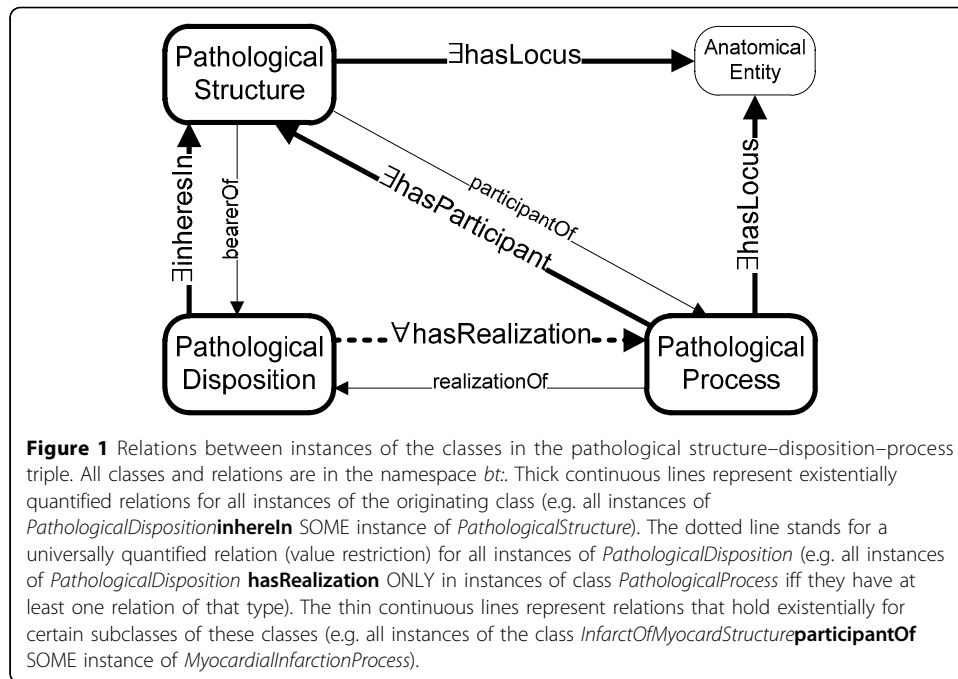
Pathological Structure

$\exists$hasLocus

Anatomical Entity

$\exists$inheresIn

bearerOf

$\exists$hasParticipant

participantOf

$\exists$hasLocus

Pathological Disposition

$\forall$hasRealization

Pathological Process

realizationOf

**Figure 1** Relations between instances of the classes in the pathological structure–disposition–process triple. All classes and relations are in the namespace *bt:*. Thick continuous lines represent existentially quantified relations for all instances of the originating class (e.g. all instances of *PathologicalDisposition***inheresIn** SOME instance of *PathologicalStructure*). The dotted line stands for a universally quantified relation (value restriction) for all instances of *PathologicalDisposition* (e.g. all instances of *PathologicalDisposition* **hasRealization** ONLY in instances of class *PathologicalProcess* iff they have at least one relation of that type). The thin continuous lines represent relations that hold existentially for certain subclasses of these classes (e.g. all instances of the class *InfarctOfMyocardStructure***participantOf** SOME instance of *MyocardialInfarctionProcess*).